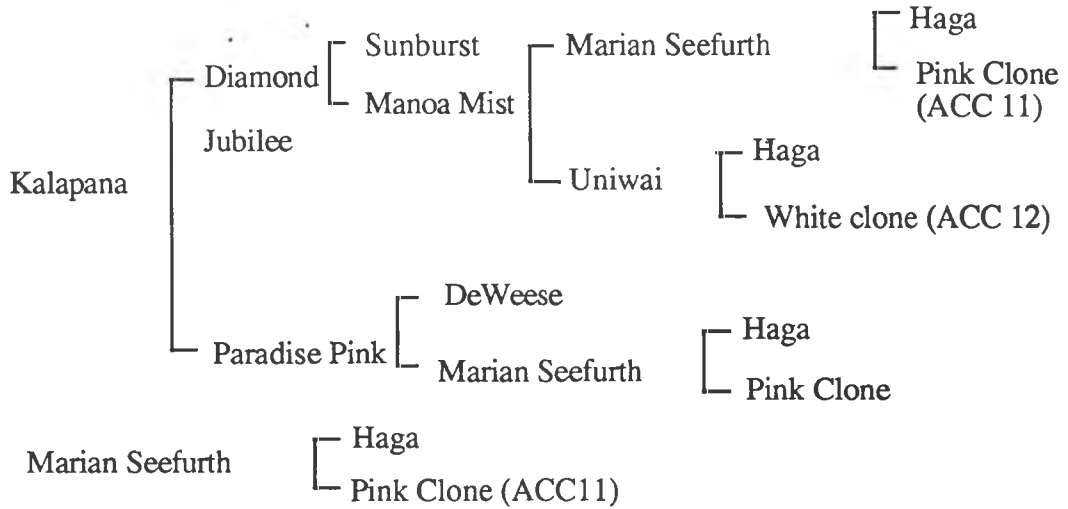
Kalapana

Diamond Jubilee

Sunburst

Manoa Mist

Marian Seefurth

Haga

Pink Clone (ACC 11)

Uniwai

Haga

White clone (ACC 12)

Paradise Pink

DeWeese

Marian Seefurth

Haga

Pink Clone

Marian Seefurth

Haga

Pink Clone (ACC11)